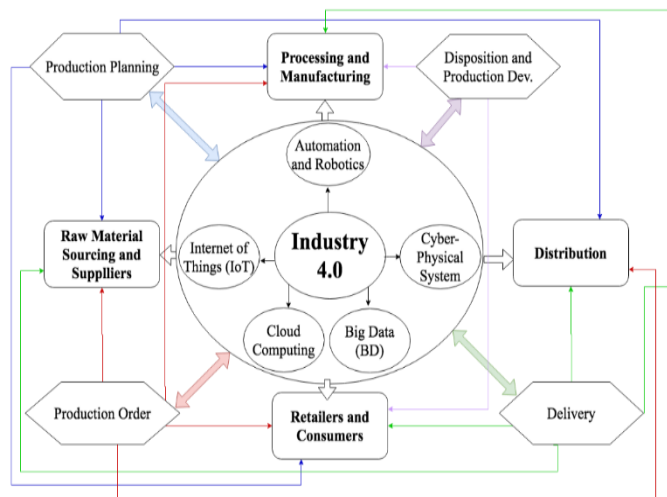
Production Planning

Processing and Manufacturing

Disposition and Production Dev.

Automation and Robotics

Raw Material Sourcing and Supplliers

Internet of Things (IoT)

Industry 4.0

Cyber-Physical System

Distribution

Cloud Computing

Big Data (BD)

Production Order

Retailers and Consumers

Delivery